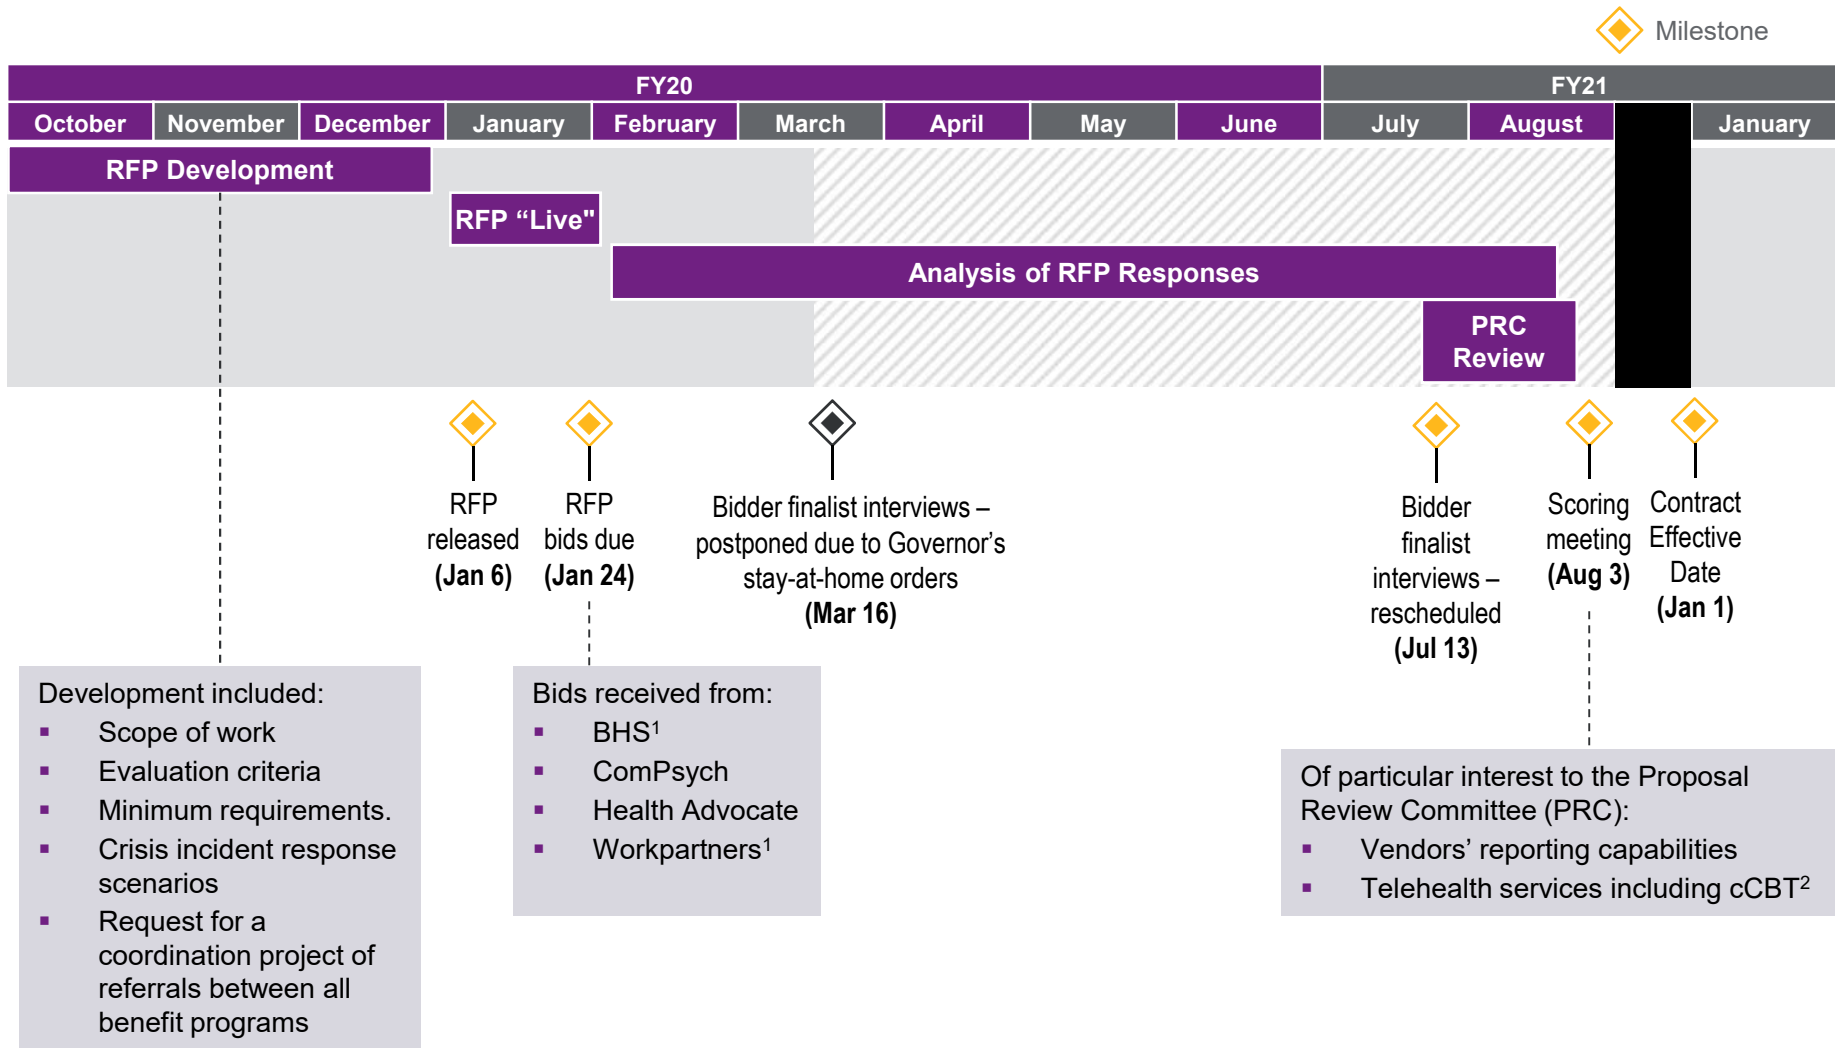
Milestone

| FY20 | | | | | | | | | FY21 | | | |
|---|---|---|---|---|---|---|---|---|---|---|---|---|
| October | November | December | January | February | March | April | May | June | July | August | | January |

RFP Development

RFP “Live"

Analysis of RFP Responses

PRC Review

RFP released (Jan 6)

RFP bids due (Jan 24)

Bidder finalist interviews – postponed due to Governor’s stay-at-home orders (Mar 16)

Bidder finalist interviews – rescheduled (Jul 13)

Scoring meeting (Aug 3)

Contract Effective Date (Jan 1)

Development included:
▪ Scope of work
▪ Evaluation criteria
▪ Minimum requirements.
▪ Crisis incident response scenarios
▪ Request for a coordination project of referrals between all benefit programs

Bids received from:
▪ BHS$^1$
▪ ComPsych
▪ Health Advocate
▪ Workpartners$^1$

Of particular interest to the Proposal Review Committee (PRC):
▪ Vendors’ reporting capabilities
▪ Telehealth services including cCBT$^2$